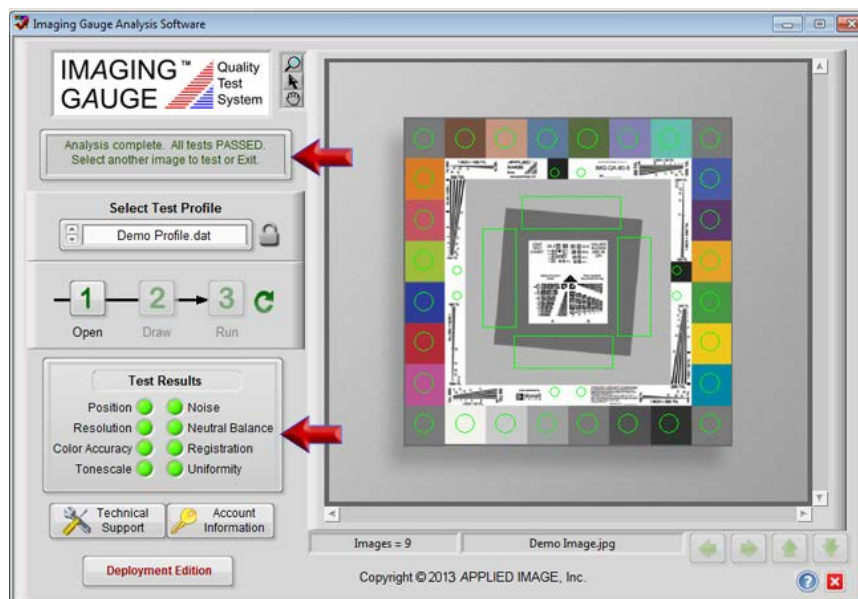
Imaging Gauge Analysis Software

IMAGING™ GAUGE Quality Test System

Analysis complete. All tests PASSED. Select another image to test or Exit.

Select Test Profile

Demo Profile.dat

1 Open
2 Draw
3 Run

Test Results

Position
Resolution
Color Accuracy
Tonescale
Noise
Neutral Balance
Registration
Uniformity

Technical Support
Account Information

Deployment Edition

Images = 9
Demo Image.jpg

Copyright © 2013 APPLIED IMAGE, Inc.